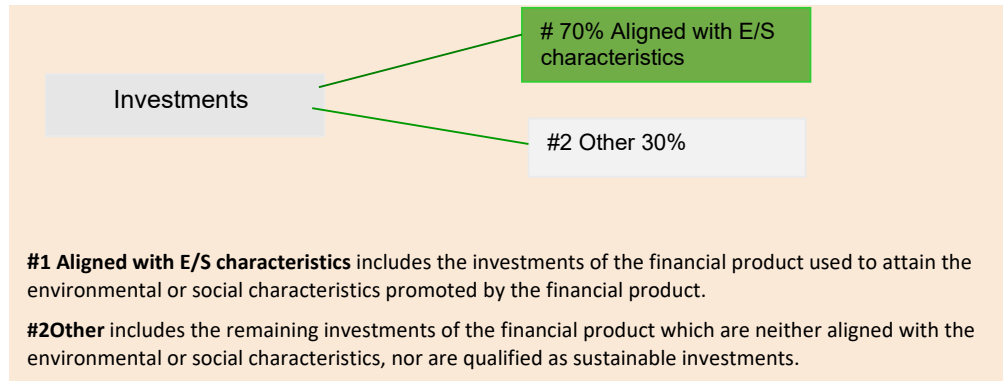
Investments

# 70% Aligned with E/S characteristics

#2 Other 30%

**#1 Aligned with E/S characteristics** includes the investments of the financial product used to attain the environmental or social characteristics promoted by the financial product.

**#2Other** includes the remaining investments of the financial product which are neither aligned with the environmental or social characteristics, nor are qualified as sustainable investments.